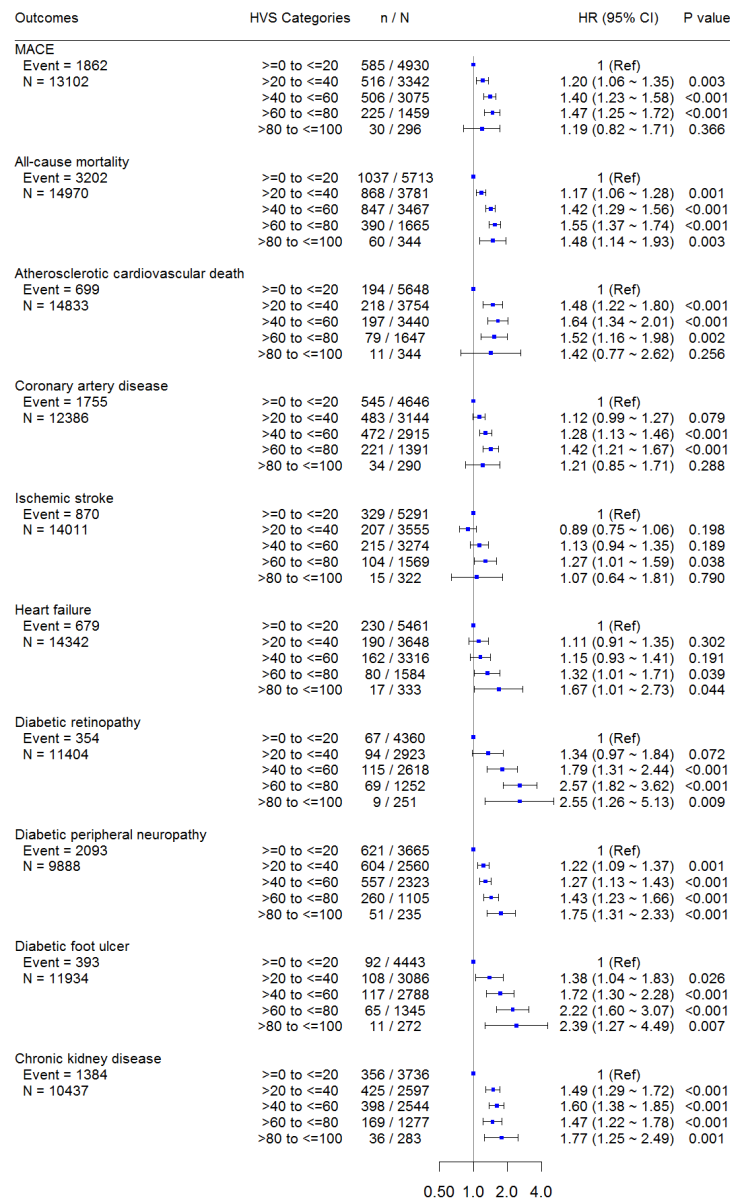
| Outcomes | HVS Categories | n / N | HR (95% CI) | P value |
|---|---|---|---|---|
| MACE | | | | |
| Event = 1862 | >=0 to <=20 | 585 / 4930 | 1 (Ref) | |
| N = 13102 | >20 to <=40 | 516 / 3342 | 1.20 (1.06 ~ 1.35) | 0.003 |
| | >40 to <=60 | 506 / 3075 | 1.40 (1.23 ~ 1.58) | <0.001 |
| | >60 to <=80 | 225 / 1459 | 1.47 (1.25 ~ 1.72) | <0.001 |
| | >80 to <=100 | 30 / 296 | 1.19 (0.82 ~ 1.71) | 0.366 |
| All-cause mortality | | | | |
| Event = 3202 | >=0 to <=20 | 1037 / 5713 | 1 (Ref) | |
| N = 14970 | >20 to <=40 | 868 / 3781 | 1.17 (1.06 ~ 1.28) | 0.001 |
| | >40 to <=60 | 847 / 3467 | 1.42 (1.29 ~ 1.56) | <0.001 |
| | >60 to <=80 | 390 / 1665 | 1.55 (1.37 ~ 1.74) | <0.001 |
| | >80 to <=100 | 60 / 344 | 1.48 (1.14 ~ 1.93) | 0.003 |
| Atherosclerotic cardiovascular death | | | | |
| Event = 699 | >=0 to <=20 | 194 / 5648 | 1 (Ref) | |
| N = 14833 | >20 to <=40 | 218 / 3754 | 1.48 (1.22 ~ 1.80) | <0.001 |
| | >40 to <=60 | 197 / 3440 | 1.64 (1.34 ~ 2.01) | <0.001 |
| | >60 to <=80 | 79 / 1647 | 1.52 (1.16 ~ 1.98) | 0.002 |
| | >80 to <=100 | 11 / 344 | 1.42 (0.77 ~ 2.62) | 0.256 |
| Coronary artery disease | | | | |
| Event = 1755 | >=0 to <=20 | 545 / 4646 | 1 (Ref) | |
| N = 12386 | >20 to <=40 | 483 / 3144 | 1.12 (0.99 ~ 1.27) | 0.079 |
| | >40 to <=60 | 472 / 2915 | 1.28 (1.13 ~ 1.46) | <0.001 |
| | >60 to <=80 | 221 / 1391 | 1.42 (1.21 ~ 1.67) | <0.001 |
| | >80 to <=100 | 34 / 290 | 1.21 (0.85 ~ 1.71) | 0.288 |
| Ischemic stroke | | | | |
| Event = 870 | >=0 to <=20 | 329 / 5291 | 1 (Ref) | |
| N = 14011 | >20 to <=40 | 207 / 3555 | 0.89 (0.75 ~ 1.06) | 0.198 |
| | >40 to <=60 | 215 / 3274 | 1.13 (0.94 ~ 1.35) | 0.189 |
| | >60 to <=80 | 104 / 1569 | 1.27 (1.01 ~ 1.59) | 0.038 |
| | >80 to <=100 | 15 / 322 | 1.07 (0.64 ~ 1.81) | 0.790 |
| Heart failure | | | | |
| Event = 679 | >=0 to <=20 | 230 / 5461 | 1 (Ref) | |
| N = 14342 | >20 to <=40 | 190 / 3648 | 1.11 (0.91 ~ 1.35) | 0.302 |
| | >40 to <=60 | 162 / 3316 | 1.15 (0.93 ~ 1.41) | 0.191 |
| | >60 to <=80 | 80 / 1584 | 1.32 (1.01 ~ 1.71) | 0.039 |
| | >80 to <=100 | 17 / 333 | 1.67 (1.01 ~ 2.73) | 0.044 |
| Diabetic retinopathy | | | | |
| Event = 354 | >=0 to <=20 | 67 / 4360 | 1 (Ref) | |
| N = 11404 | >20 to <=40 | 94 / 2923 | 1.34 (0.97 ~ 1.84) | 0.072 |
| | >40 to <=60 | 115 / 2618 | 1.79 (1.31 ~ 2.44) | <0.001 |
| | >60 to <=80 | 69 / 1252 | 2.57 (1.82 ~ 3.62) | <0.001 |
| | >80 to <=100 | 9 / 251 | 2.55 (1.26 ~ 5.13) | 0.009 |
| Diabetic peripheral neuropathy | | | | |
| Event = 2093 | >=0 to <=20 | 621 / 3665 | 1 (Ref) | |
| N = 9888 | >20 to <=40 | 604 / 2560 | 1.22 (1.09 ~ 1.37) | 0.001 |
| | >40 to <=60 | 557 / 2323 | 1.27 (1.13 ~ 1.43) | <0.001 |
| | >60 to <=80 | 260 / 1105 | 1.43 (1.23 ~ 1.66) | <0.001 |
| | >80 to <=100 | 51 / 235 | 1.75 (1.31 ~ 2.33) | <0.001 |
| Diabetic foot ulcer | | | | |
| Event = 393 | >=0 to <=20 | 92 / 4443 | 1 (Ref) | |
| N = 11934 | >20 to <=40 | 108 / 3086 | 1.38 (1.04 ~ 1.83) | 0.026 |
| | >40 to <=60 | 117 / 2788 | 1.72 (1.30 ~ 2.28) | <0.001 |
| | >60 to <=80 | 65 / 1345 | 2.22 (1.60 ~ 3.07) | <0.001 |
| | >80 to <=100 | 11 / 272 | 2.39 (1.27 ~ 4.49) | 0.007 |
| Chronic kidney disease | | | | |
| Event = 1384 | >=0 to <=20 | 356 / 3736 | 1 (Ref) | |
| N = 10437 | >20 to <=40 | 425 / 2597 | 1.49 (1.29 ~ 1.72) | <0.001 |
| | >40 to <=60 | 398 / 2544 | 1.60 (1.38 ~ 1.85) | <0.001 |
| | >60 to <=80 | 169 / 1277 | 1.47 (1.22 ~ 1.78) | <0.001 |
| | >80 to <=100 | 36 / 283 | 1.77 (1.25 ~ 2.49) | 0.001 |

0.50 1.0 2.0 4.0